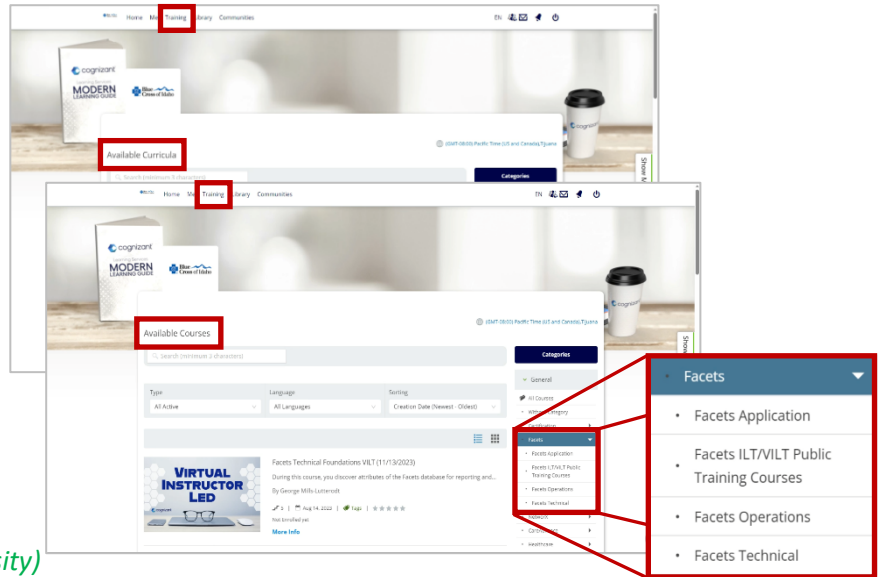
Home Me Training Library Communities

EN

cognizant
MODERN LEARNING GUIDE
Blue Cross of Idaho

Available Curricula

(GMT-08:00) Pacific Time (US and Canada),Tijuana

Search (minimum 3 characters)

Categories

Show

Home Me Training Library Communities

EN

cognizant
MODERN LEARNING GUIDE
Blue Cross of Idaho

Available Courses

(GMT-08:00) Pacific Time (US and Canada),Tijuana

Search (minimum 3 characters)

Categories

Type
All Active

Language
All Languages

Sorting
Creation Date (Newest - Oldest)

General
All Courses
Without Category
Certification

Facets
Facets Application
Facets ILT/VILT Public Training Courses
Facets Operations
Facets Technical

Healthcare

VIRTUAL INSTRUCTOR LED

Facets Technical Foundations VILT (11/13/2023)

During this course, you discover attributes of the Facets database for reporting and...

By George Mills-Lutterodt

Aug 14, 2023 | Tags |

Not Enrolled yet

More Info

Facets
• Facets Application
• Facets ILT/VILT Public Training Courses
• Facets Operations
• Facets Technical

ity)